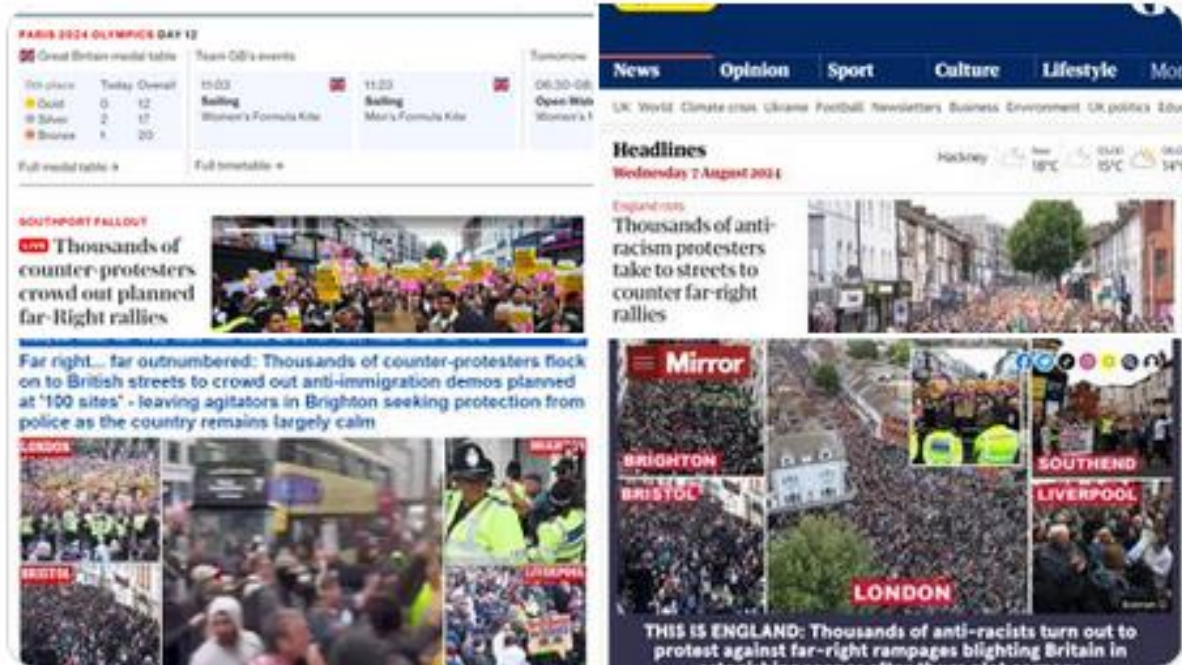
PARIS 2024 OLYMPICS DAY 12
Great Britain medal table | Team GB's events | Tomorrow

| 9th place | Today | Overall |
|---|---|---|
| Gold | 0 | 12 |
| Silver | 2 | 17 |
| Bronze | 1 | 20 |

Full medal table →

11:03 Sailing Women's Formula Kite
11:23 Sailing Men's Formula Kite
06:30-08 Open Wat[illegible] Women's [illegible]

Full timetable →

SOUTHPORT FALLOUT
LIVE Thousands of counter-protesters crowd out planned far-Right rallies

Far right... far outnumbered: Thousands of counter-protesters flock on to British streets to crowd out anti-immigration demos planned at '100 sites' - leaving agitators in Brighton seeking protection from police as the country remains largely calm

LONDON
BRIGHTON
BRISTOL
LIVERPOOL

News | Opinion | Sport | Culture | Lifestyle | Mo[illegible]

UK World Climate crisis Ukraine Football Newsletters Business Environment UK politics Edu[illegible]

Headlines
Wednesday 7 August 2024

Hackney 18°C 15°C 14°C

England riots
Thousands of anti-racism protesters take to streets to counter far-right rallies

Mirror
BRIGHTON
BRISTOL
LONDON
SOUTHEND
LIVERPOOL

THIS IS ENGLAND: Thousands of anti-racists turn out to protest against far-right rampages blighting Britain in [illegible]